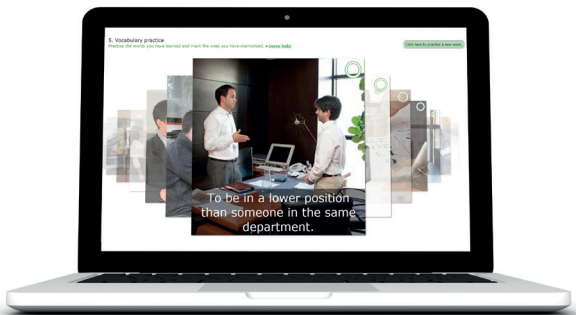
5. Vocabulary practice
Practice the words you have learned and mark the ones you have memorized. » more help

Click here to practice a new word

To be in a lower position than someone in the same department.